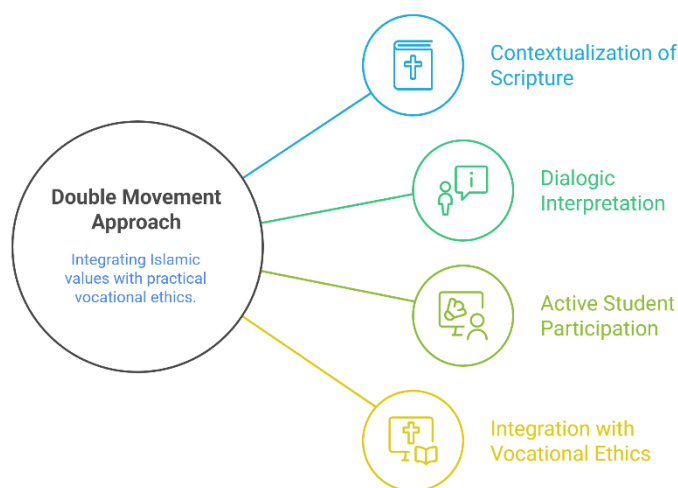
Double Movement Approach

Integrating Islamic values with practical vocational ethics.

Contextualization of Scripture

Dialogic Interpretation

Active Student Participation

Integration with Vocational Ethics